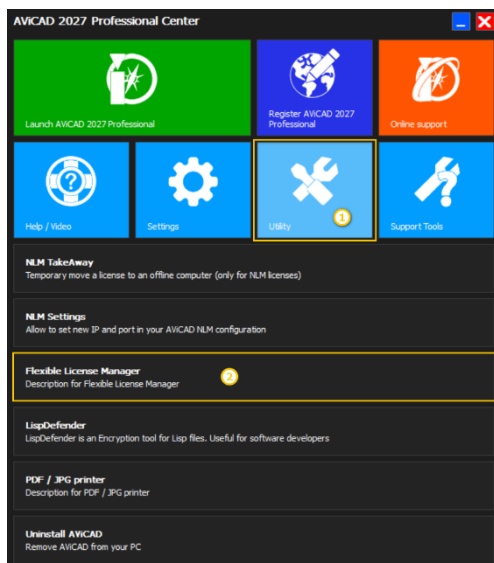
AViCAD 2027 Professional Center

Launch AViCAD 2027 Professional

Register AViCAD 2027 Professional

Online support

Help / Video

Settings

Utility

1

Support Tools

NLM TakeAway
Temporary move a license to an offline computer (only for NLM licenses)

NLM Settings
Allow to set new IP and port in your AViCAD NLM configuration

Flexible License Manager
Description for Flexible License Manager

2

LispDefender
LispDefender is an Encryption tool for Lisp files. Useful for software developers

PDF / JPG printer
Description for PDF / JPG printer

Uninstall AViCAD
Remove AViCAD from your PC